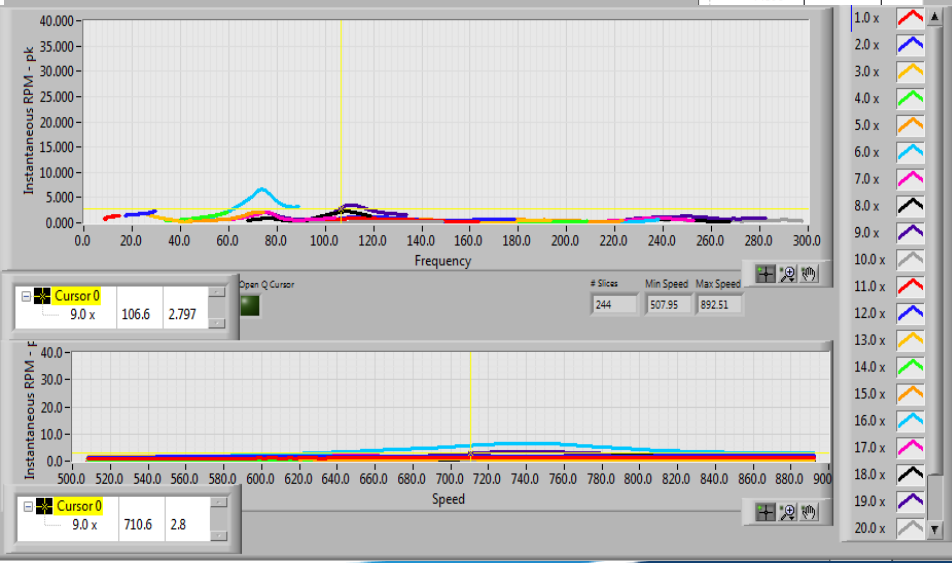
Instantaneous RPM - pk

40.000
35.000
30.000
25.000
20.000
15.000
10.000
5.000
0.000

0.0 20.0 40.0 60.0 80.0 100.0 120.0 140.0 160.0 180.0 200.0 220.0 240.0 260.0 280.0 300.0

Frequency

| Cursor 0 | | |
|---|---|---|
| 9.0 x | 106.6 | 2.797 |

Open Q Cursor

# Slices 244
Min Speed 507.95
Max Speed 892.51

Instantaneous RPM - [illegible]

40.0
30.0
20.0
10.0
0.0

500.0 520.0 540.0 560.0 580.0 600.0 620.0 640.0 660.0 680.0 700.0 720.0 740.0 760.0 780.0 800.0 820.0 840.0 860.0 880.0 900

Speed

| Cursor 0 | | |
|---|---|---|
| 9.0 x | 710.6 | 2.8 |

1.0 x
2.0 x
3.0 x
4.0 x
5.0 x
6.0 x
7.0 x
8.0 x
9.0 x
10.0 x
11.0 x
12.0 x
13.0 x
14.0 x
15.0 x
16.0 x
17.0 x
18.0 x
19.0 x
20.0 x